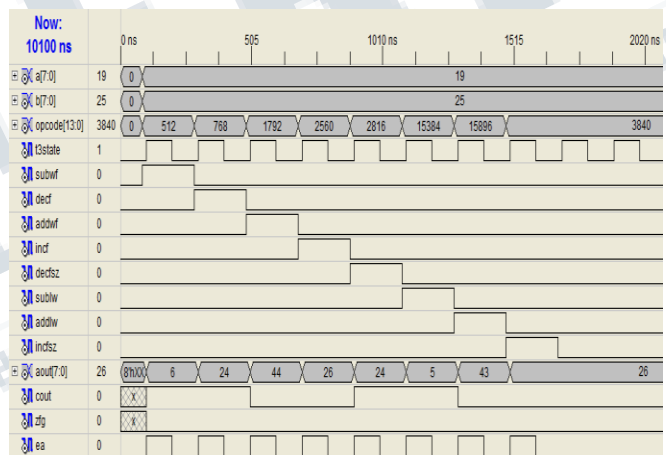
Now:
10100 ns

0 ns | 505 | 1010 ns | 1515 | 2020 ns

| Signal | Value | |
|---|---|---|
| a[7:0] | 19 | 0 19 |
| b[7:0] | 25 | 0 25 |
| opcode[13:0] | 3840 | 0 512 768 1792 2560 2816 15384 15896 3840 |
| t3state | 1 | |
| subwf | 0 | |
| decf | 0 | |
| addwf | 0 | |
| incf | 0 | |
| decfsz | 0 | |
| sublw | 0 | |
| addlw | 0 | |
| incfsz | 0 | |
| aout[7:0] | 26 | 8'hXX 6 24 44 26 24 5 43 26 |
| cout | 0 | X |
| zfg | 0 | X |
| ea | 0 | |